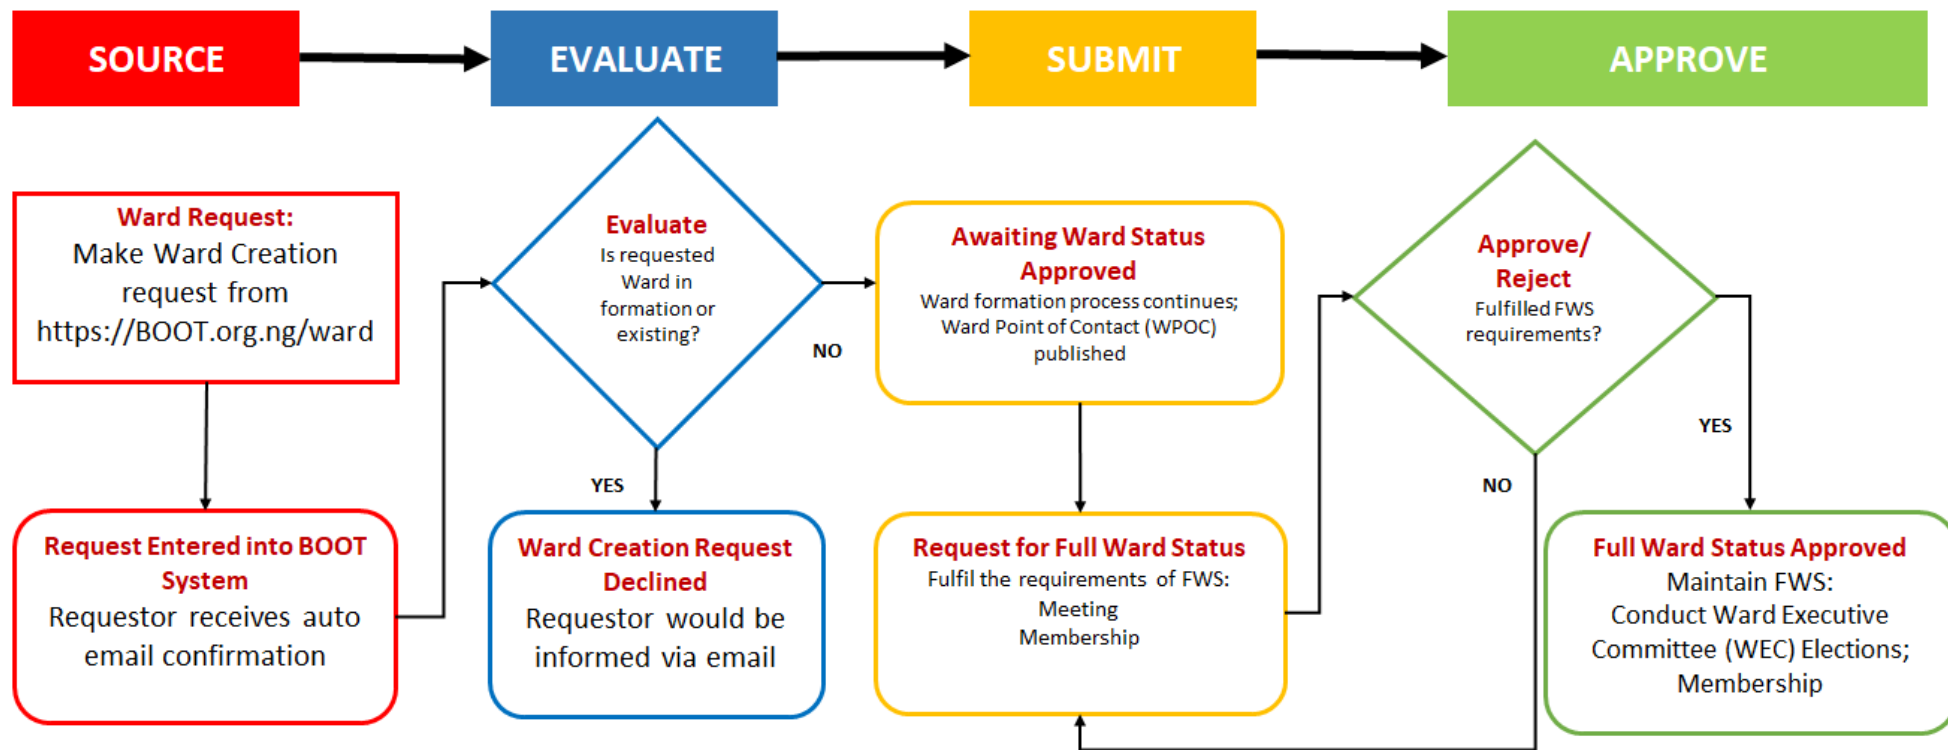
SOURCE

EVALUATE

SUBMIT

APPROVE

Ward Request:
Make Ward Creation request from https://BOOT.org.ng/ward

Request Entered into BOOT System
Requestor receives auto email confirmation

Evaluate
Is requested Ward in formation or existing?

NO

YES

Ward Creation Request Declined
Requestor would be informed via email

Awaiting Ward Status Approved
Ward formation process continues; Ward Point of Contact (WPOC) published

Request for Full Ward Status
Fulfil the requirements of FWS:
Meeting
Membership

Approve/ Reject
Fulfilled FWS requirements?

YES

NO

Full Ward Status Approved
Maintain FWS:
Conduct Ward Executive Committee (WEC) Elections;
Membership